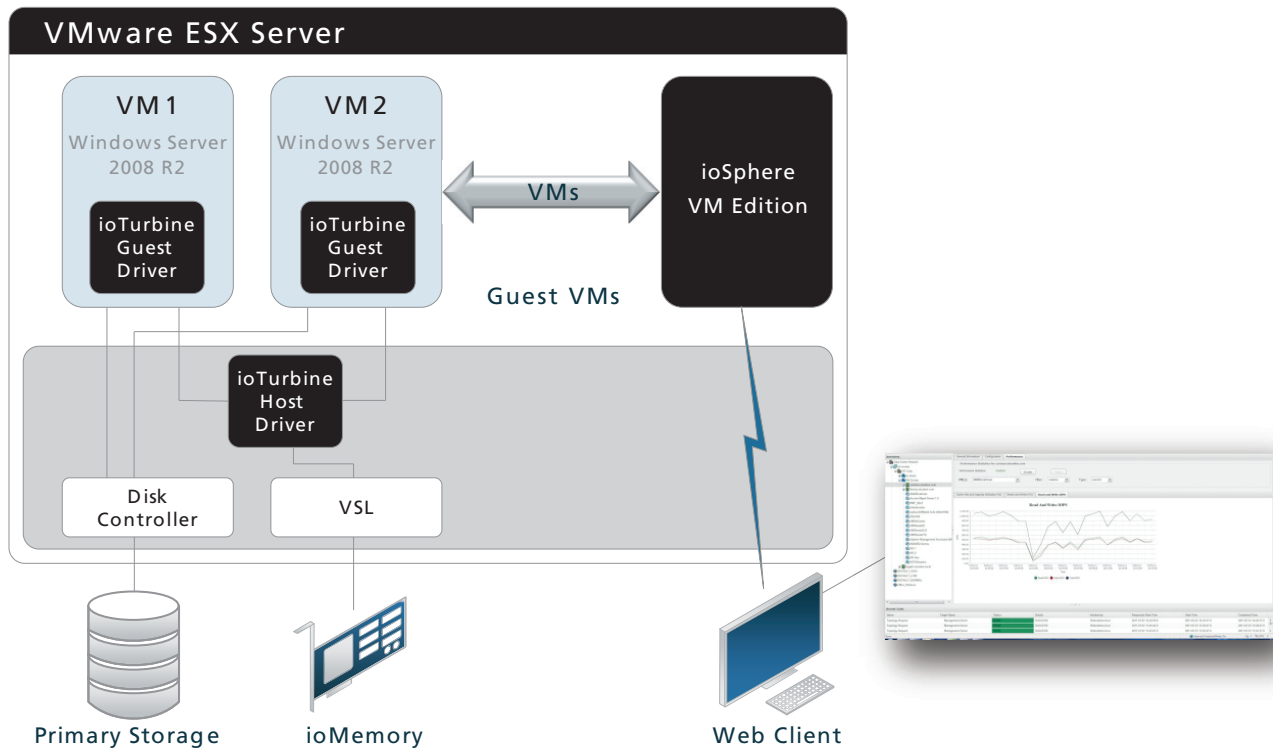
VMware ESX Server

VM1
Windows Server 2008 R2
ioTurbine Guest Driver

VM2
Windows Server 2008 R2
ioTurbine Guest Driver

VMs

ioSphere VM Edition

Guest VMs

ioTurbine Host Driver

Disk Controller

VSL

Read And Write IOPS

Primary Storage

ioMemory

Web Client